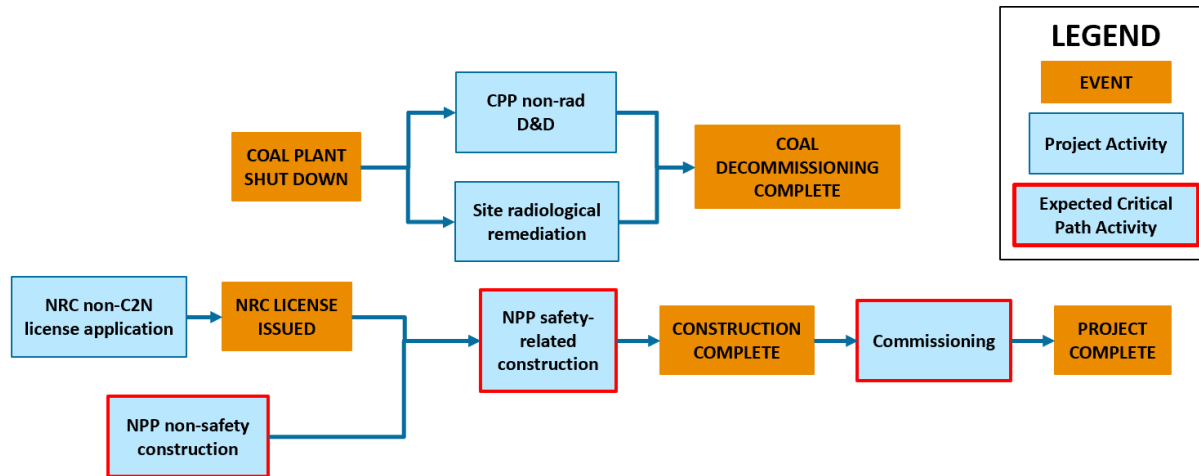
LEGEND

EVENT

Project Activity

Expected Critical Path Activity

COAL PLANT SHUT DOWN

CPP non-rad D&D

Site radiological remediation

COAL DECOMMISSIONING COMPLETE

NRC non-C2N license application

NRC LICENSE ISSUED

NPP non-safety construction

NPP safety-related construction

CONSTRUCTION COMPLETE

Commissioning

PROJECT COMPLETE